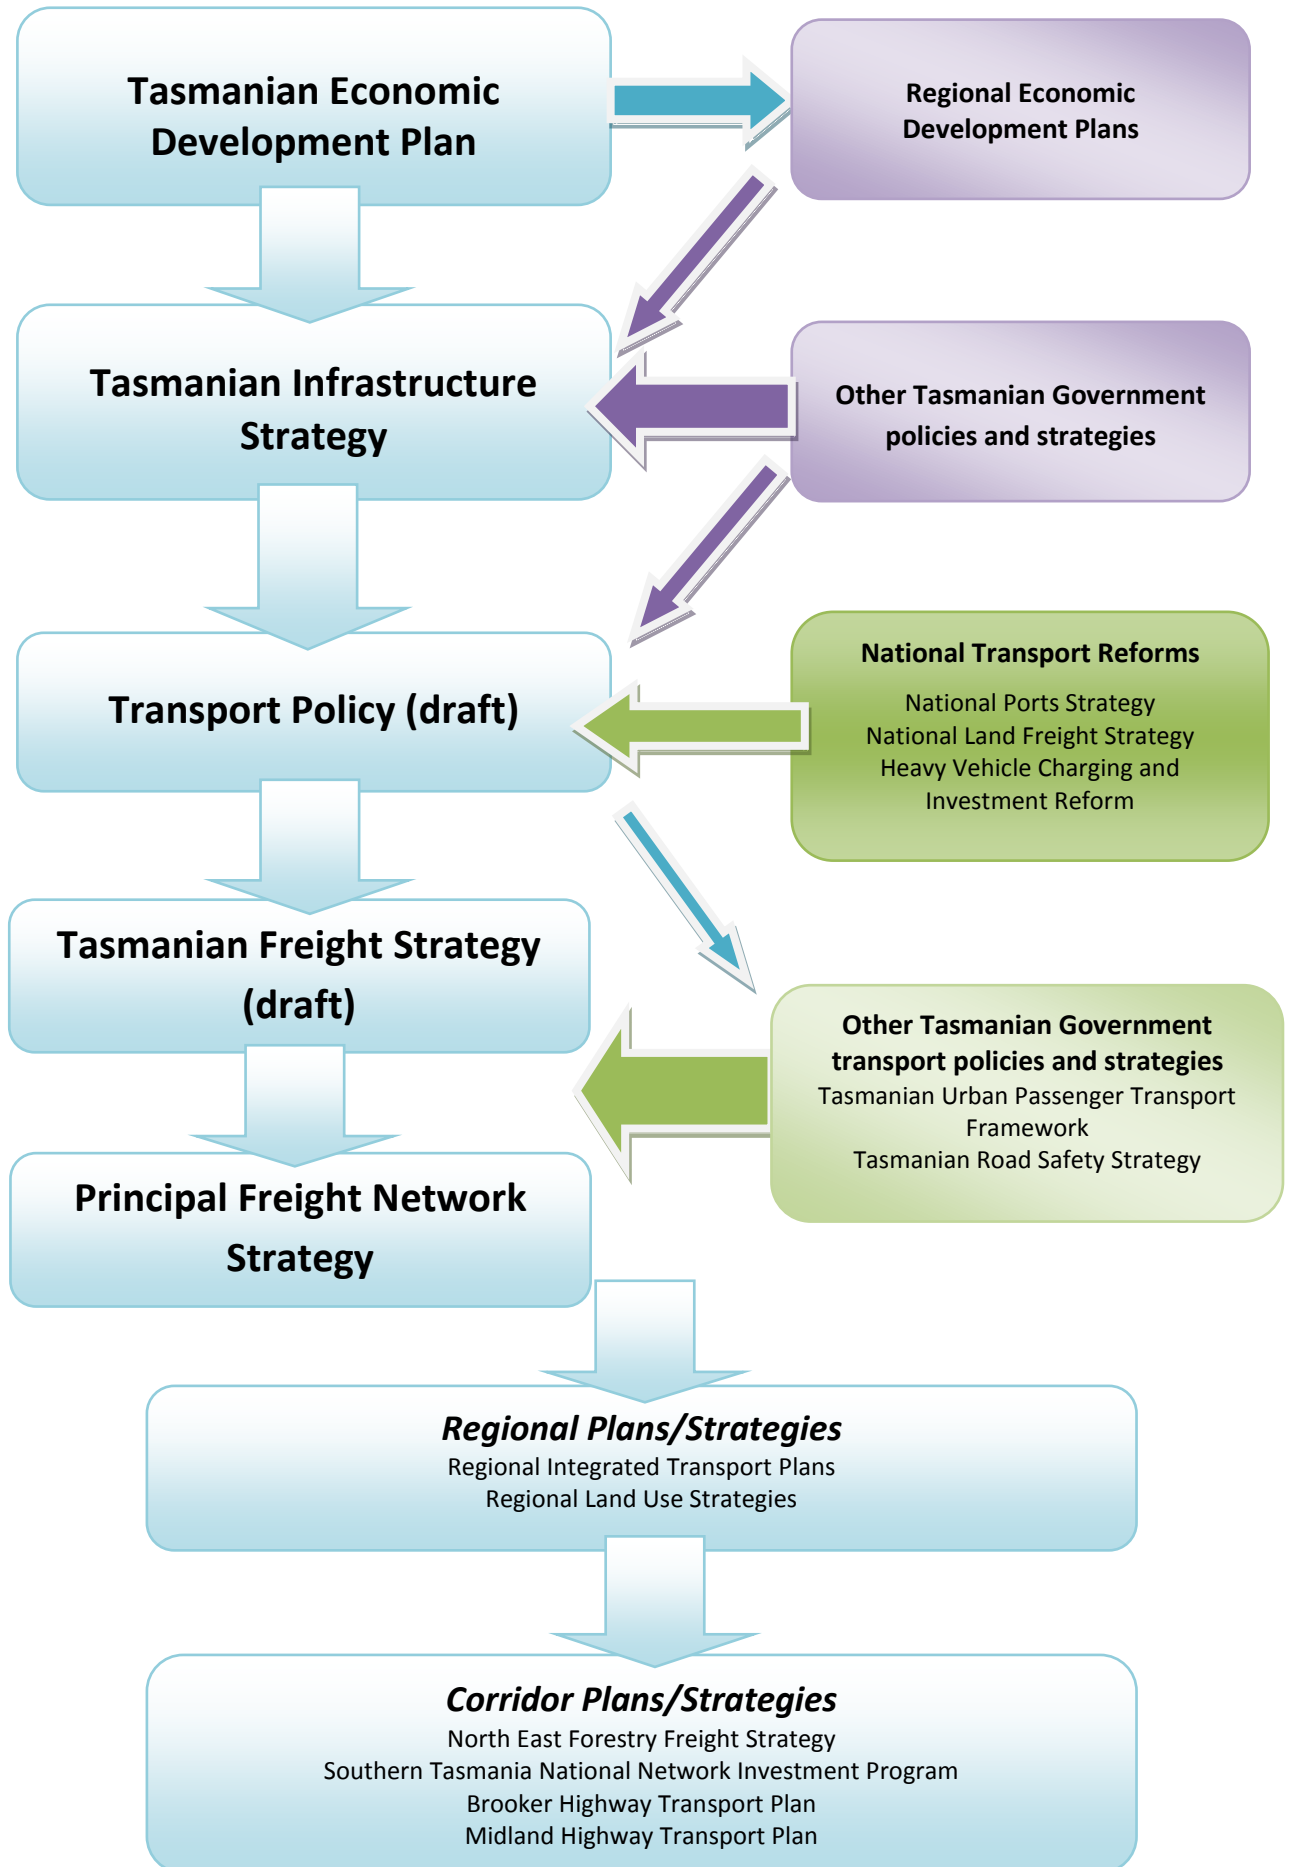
Tasmanian Economic Development Plan

Regional Economic Development Plans

Tasmanian Infrastructure Strategy

Other Tasmanian Government policies and strategies

Transport Policy (draft)

National Transport Reforms
National Ports Strategy
National Land Freight Strategy
Heavy Vehicle Charging and Investment Reform

Tasmanian Freight Strategy (draft)

Other Tasmanian Government transport policies and strategies
Tasmanian Urban Passenger Transport Framework
Tasmanian Road Safety Strategy

Principal Freight Network Strategy

*Regional Plans/Strategies*
Regional Integrated Transport Plans
Regional Land Use Strategies

*Corridor Plans/Strategies*
North East Forestry Freight Strategy
Southern Tasmania National Network Investment Program
Brooker Highway Transport Plan
Midland Highway Transport Plan